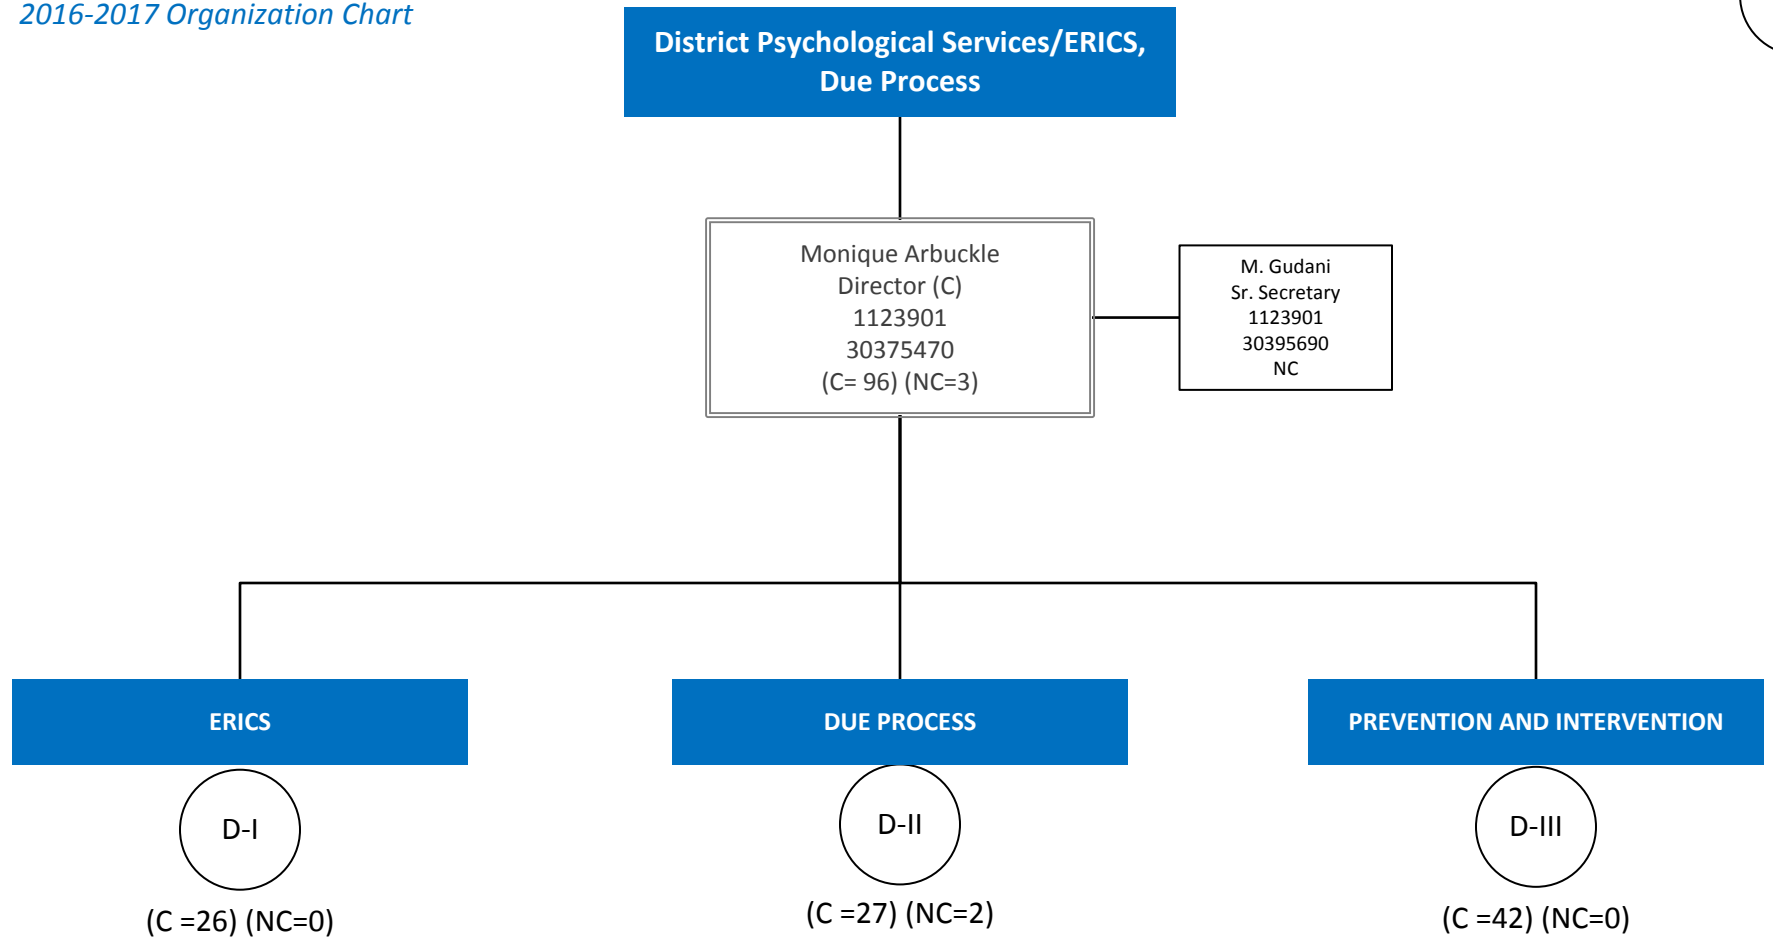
2016-2017 Organization Chart

District Psychological Services/ERICS, Due Process

Monique Arbuckle
Director (C)
1123901
30375470
(C= 96) (NC=3)

M. Gudani
Sr. Secretary
1123901
30395690
NC

ERICS

D-I

(C =26) (NC=0)

DUE PROCESS

D-II

(C =27) (NC=2)

PREVENTION AND INTERVENTION

D-III

(C =42) (NC=0)